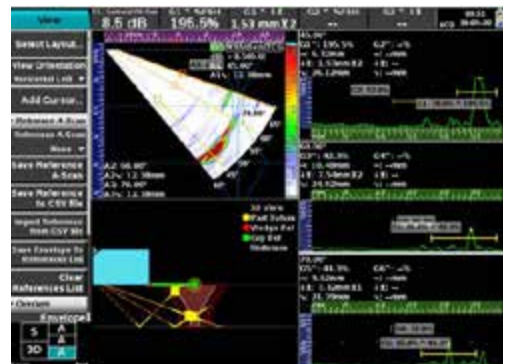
View
8.5 dB
195.5%
1.53 mm
Select Layout...
View Orientation
Add Cursor...
Reference A-Scan
Save Reference A-Scan
Save Reference to CSV file
Import Reference from CSV file
Save Envelope to Reference List
Clear References List
Envelope
S
A
3D
A
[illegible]